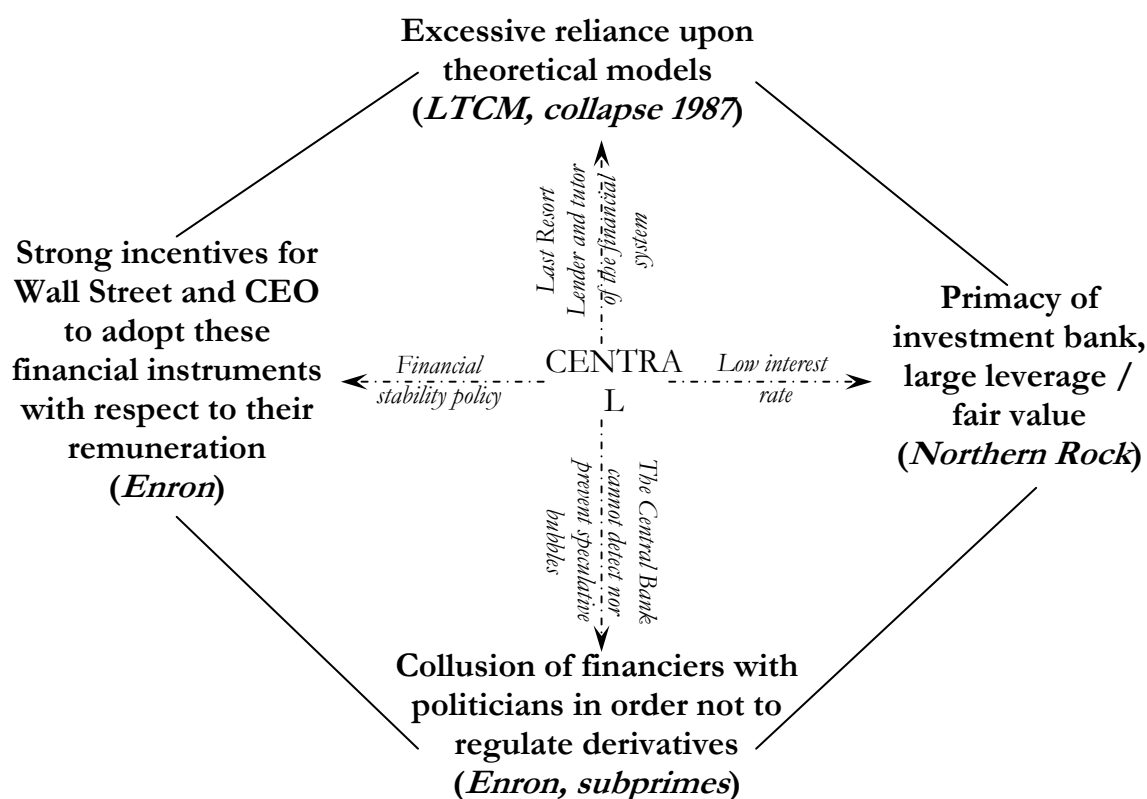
Excessive reliance upon theoretical models (LTCM, collapse 1987)

Last Resort Lender and tutor of the financial system

Strong incentives for Wall Street and CEO to adopt these financial instruments with respect to their remuneration (Enron)

Financial stability policy

CENTRA L

Low interest rate

Primacy of investment bank, large leverage / fair value (Northern Rock)

The Central Bank cannot detect nor prevent speculative bubbles

Collusion of financiers with politicians in order not to regulate derivatives (Enron, subprimes)